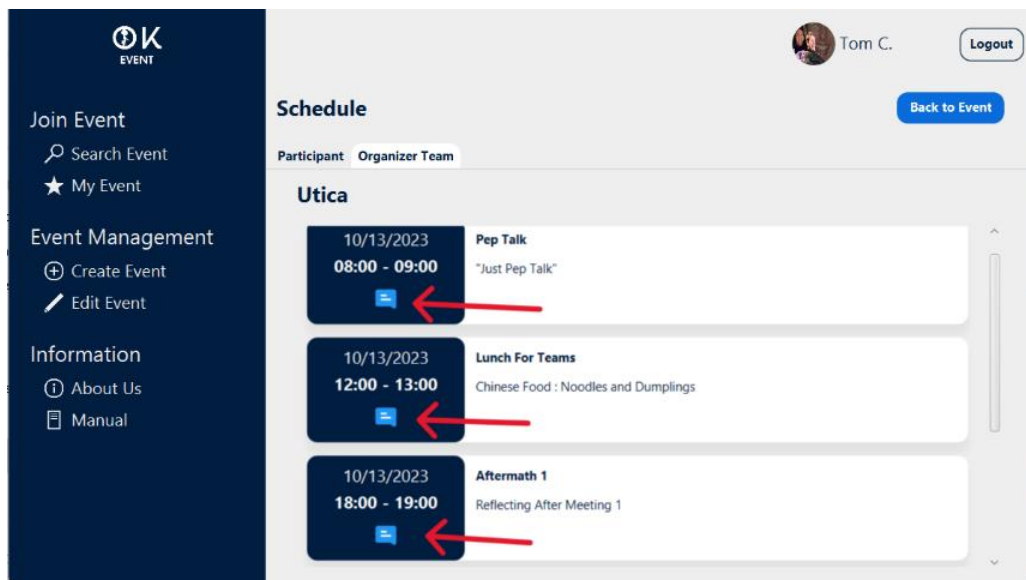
OK
EVENT

Join Event
Search Event
My Event

Event Management
Create Event
Edit Event

Information
About Us
Manual

Tom C.
Logout

Schedule
Back to Event

Participant
Organizer Team

Utica

10/13/2023
08:00 - 09:00
Pep Talk
"Just Pep Talk"

10/13/2023
12:00 - 13:00
Lunch For Teams
Chinese Food : Noodles and Dumplings

10/13/2023
18:00 - 19:00
Aftermath 1
Reflecting After Meeting 1